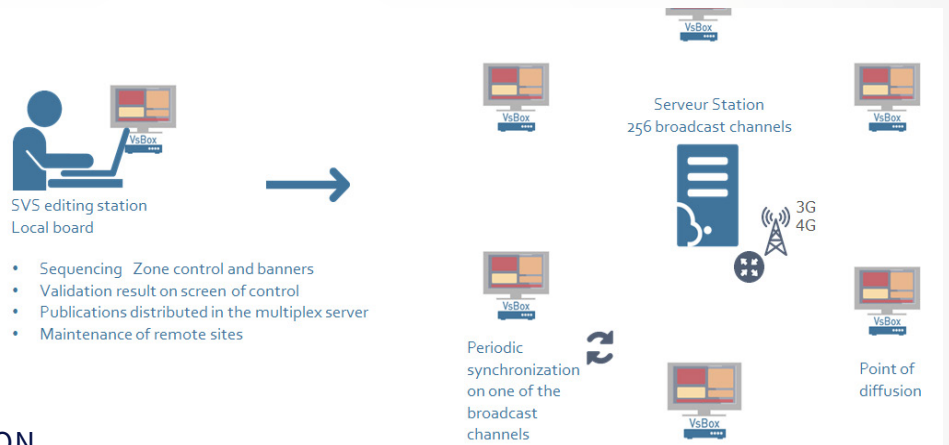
VsBox

SVS editing station
Local board

- Sequencing Zone control and banners
- Validation result on screen of control
- Publications distributed in the multiplex server
- Maintenance of remote sites

ON

VsBox

VsBox

Serveur Station
256 broadcast channels

VsBox

3G
4G

VsBox

VsBox

Periodic synchronization on one of the broadcast channels

VsBox

Point of diffusion